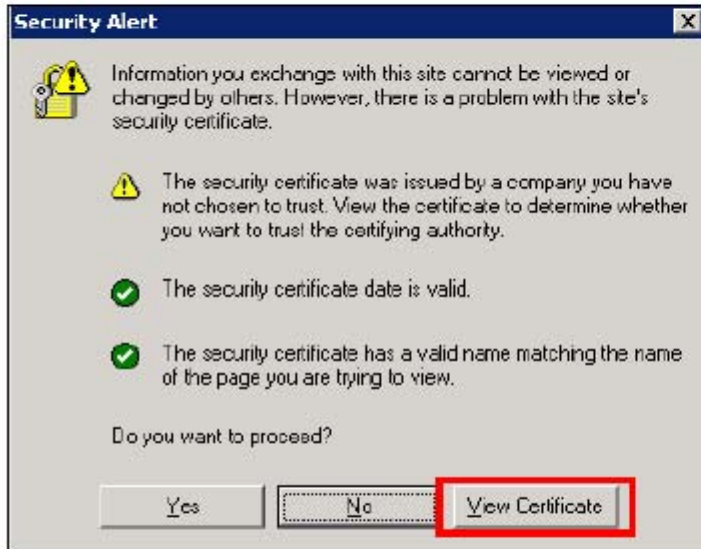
Security Alert

Information you exchange with this site cannot be viewed or changed by others. However, there is a problem with the site's security certificate.

The security certificate was issued by a company you have not chosen to trust. View the certificate to determine whether you want to trust the certifying authority.

The security certificate date is valid.

The security certificate has a valid name matching the name of the page you are trying to view.

Do you want to proceed?

Yes | No | View Certificate